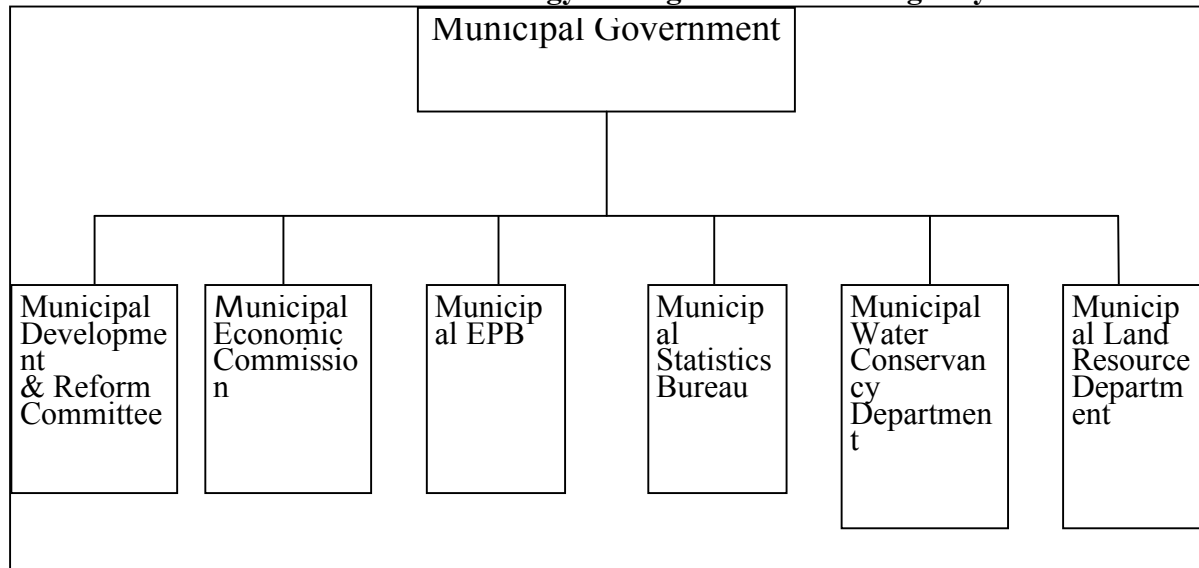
Municipal Government

Municipal Development & Reform Committee

Municipal Economic Commission

Municipal EPB

Municipal Statistics Bureau

Municipal Water Conservancy Department

Municipal Land Resource Department